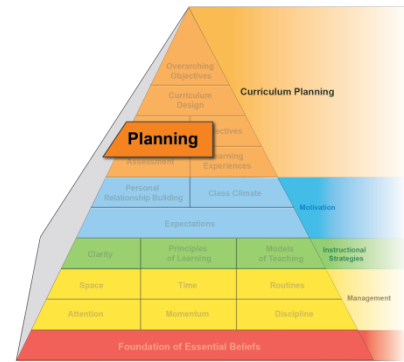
Overarching Objectives

Curriculum Design

Curriculum Planning

Planning

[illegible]ectives

Assessment

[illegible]arning Experiences

Personal Relationship Building

Class Climate

Motivation

Expectations

Clarity

Principles of Learning

Models of Teaching

Instructional Strategies

Space

Time

Routines

Management

Attention

Momentum

Discipline

Foundation of Essential Beliefs